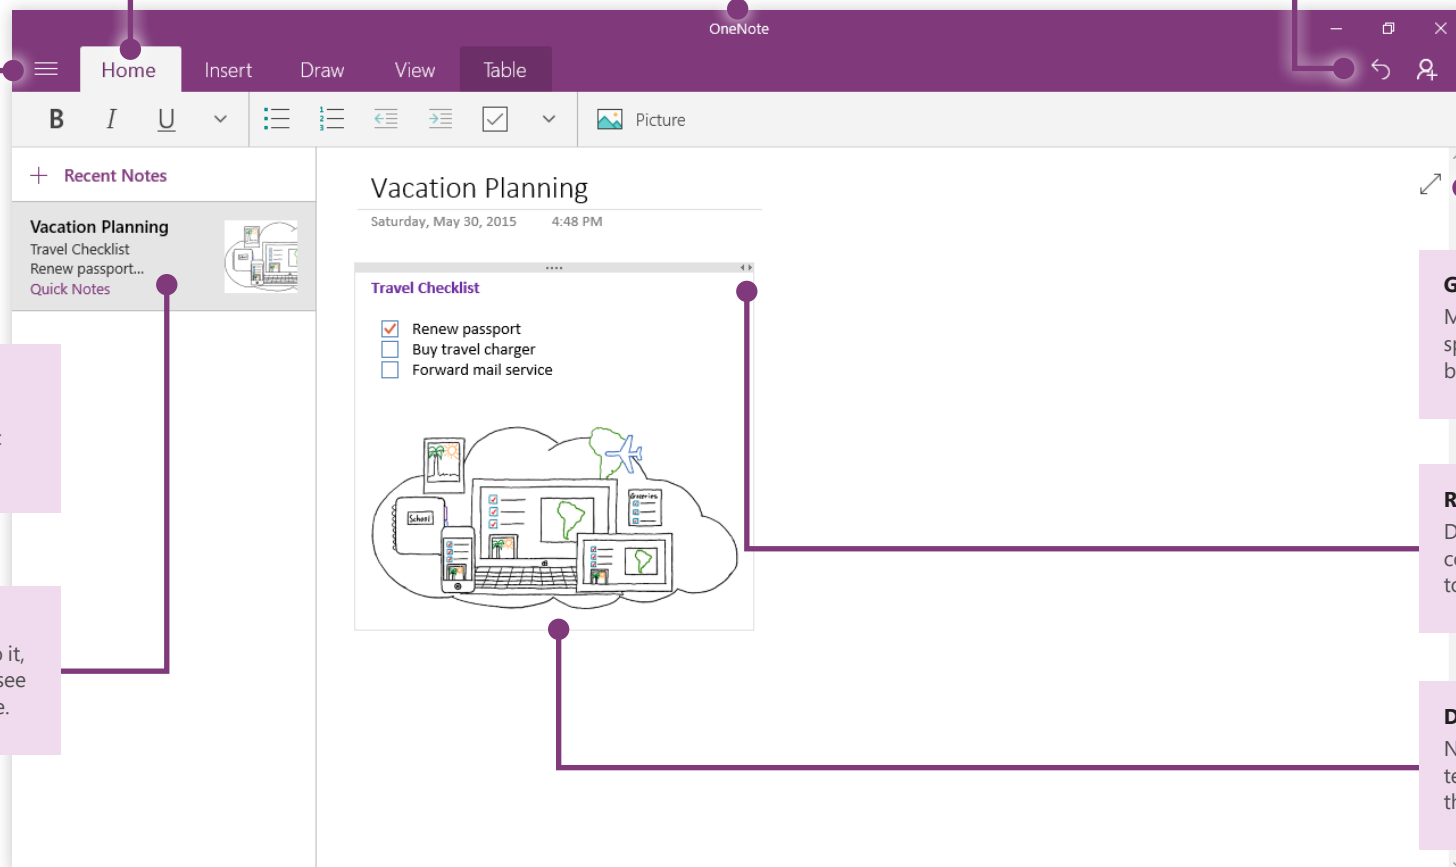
OneNote

Home Insert Draw View Table

B I U

Picture

+ Recent Notes

Vacation Planning
Travel Checklist
Renew passport...
Quick Notes

Vacation Planning
Saturday, May 30, 2015 4:48 PM

Travel Checklist

Renew passport
Buy travel charger
Forward mail service

School

Groceries

o it,
see
e.

G
M
sp
b

R
D
co
to

D
N
te
th